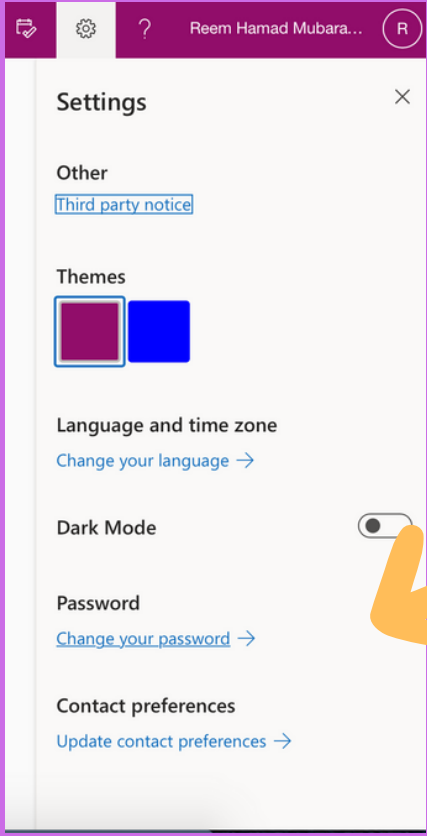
? Reem Hamad Mubara... R

Settings

Other
Third party notice

Themes

Language and time zone
Change your language →

Dark Mode

Password
Change your password →

Contact preferences
Update contact preferences →